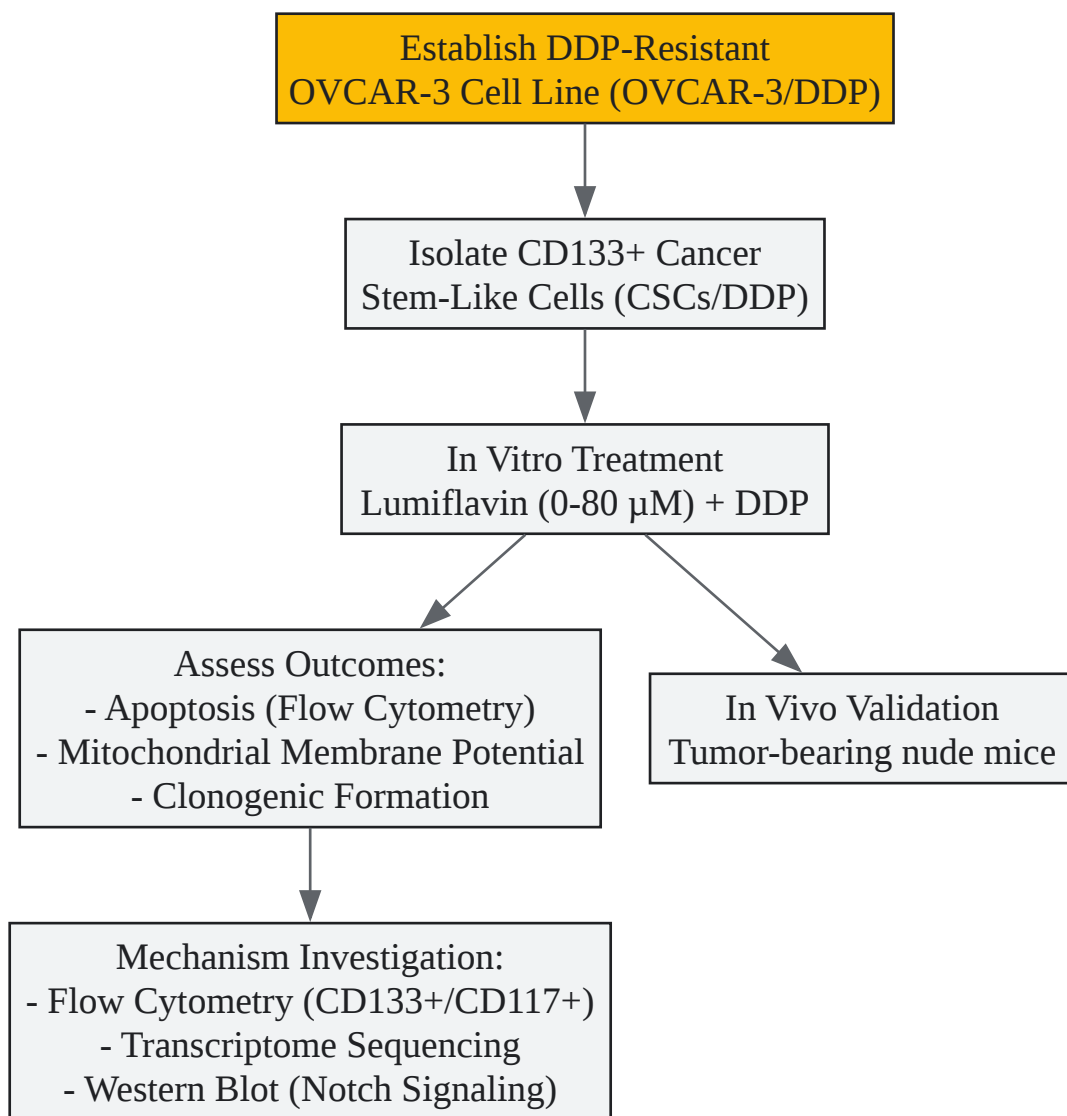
Establish DDP-Resistant OVCAR-3 Cell Line (OVCAR-3/DDP)

Isolate CD133+ Cancer Stem-Like Cells (CSCs/DDP)

In Vitro Treatment Lumiflavin (0-80 μM) + DDP

Assess Outcomes:
- Apoptosis (Flow Cytometry)
- Mitochondrial Membrane Potential
- Clonogenic Formation

In Vivo Validation Tumor-bearing nude mice

Mechanism Investigation:
- Flow Cytometry (CD133+/CD117+)
- Transcriptome Sequencing
- Western Blot (Notch Signaling)